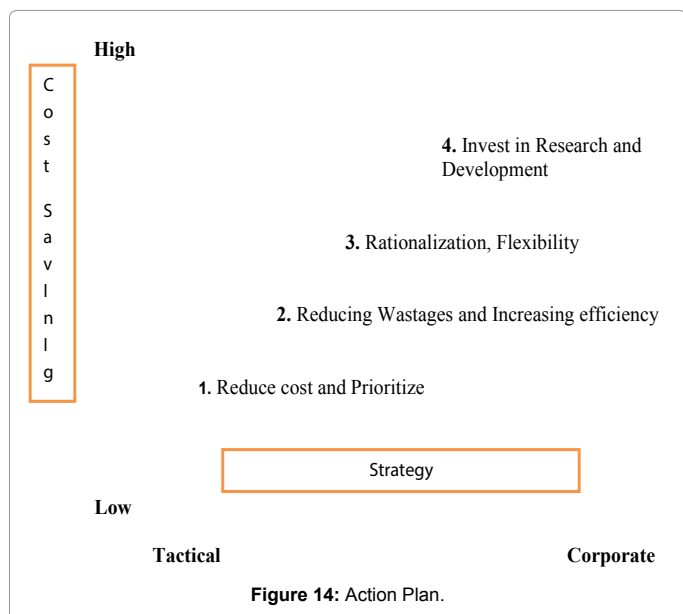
High

C o s t S a v I n I g

4. Invest in Research and Development

3. Rationalization, Flexibility

2. Reducing Wastages and Increasing efficiency

1. Reduce cost and Prioritize

Strategy

Low

Tactical

Corporate

Figure 14: Action Plan.